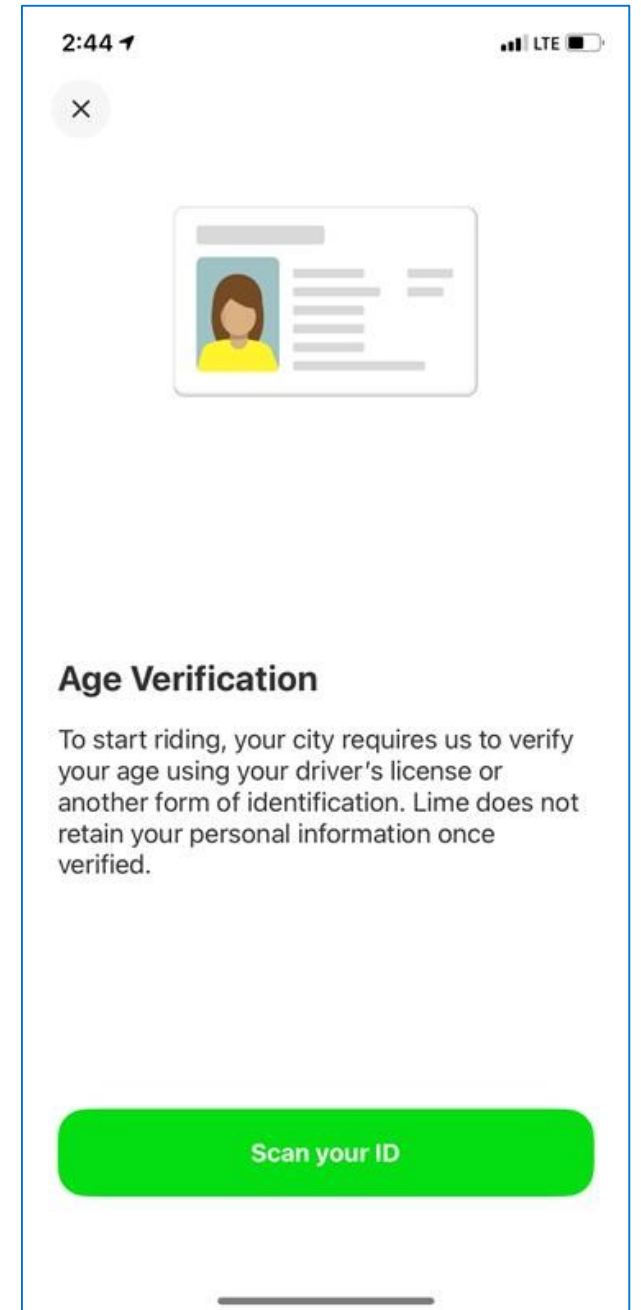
2:44

LTE

×

Age Verification

To start riding, your city requires us to verify your age using your driver's license or another form of identification. Lime does not retain your personal information once verified.

Scan your ID